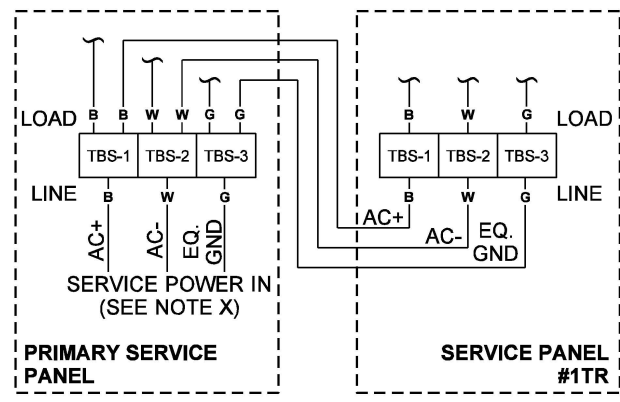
B B W W G G

LOAD

TBS-1 TBS-2 TBS-3

LINE

B W G

AC+ AC- EQ. GND

SERVICE POWER IN
(SEE NOTE X)

PRIMARY SERVICE PANEL

B W G

LOAD

TBS-1 TBS-2 TBS-3

LINE

B W G

AC+

AC-

EQ. GND

SERVICE PANEL #1TR